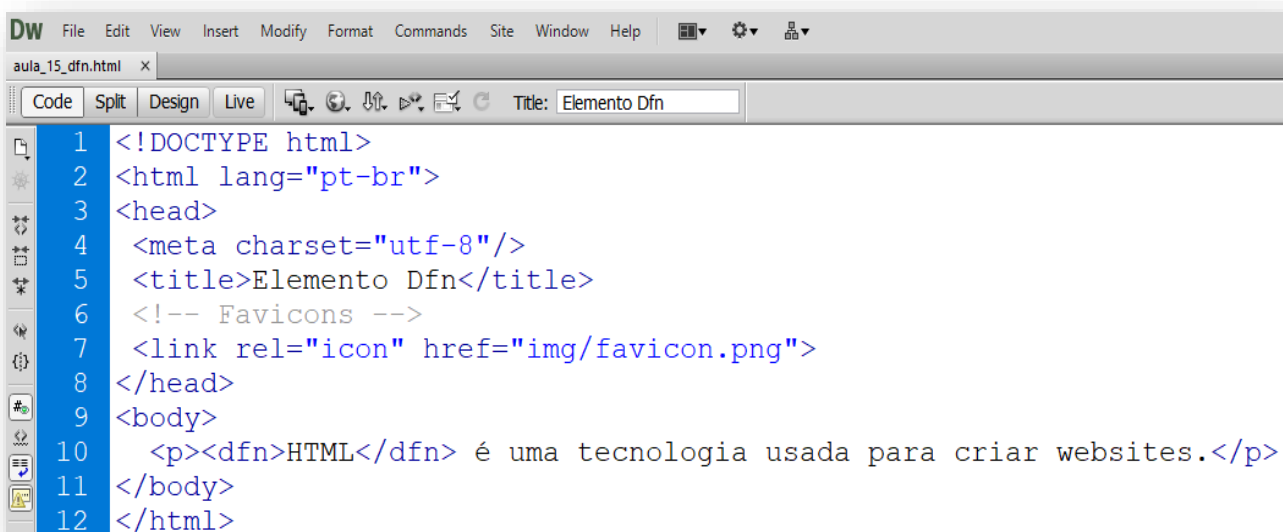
DW File Edit View Insert Modify Format Commands Site Window Help

aula_15_dfn.html ×

Code Split Design Live Title: Elemento Dfn

1 <!DOCTYPE html>
2 <html lang="pt-br">
3 <head>
4 <meta charset="utf-8"/>
5 <title>Elemento Dfn</title>
6 <!-- Favicons -->
7 <link rel="icon" href="img/favicon.png">
8 </head>
9 <body>
10 <p><dfn>HTML</dfn> é uma tecnologia usada para criar websites.</p>
11 </body>
12 </html>